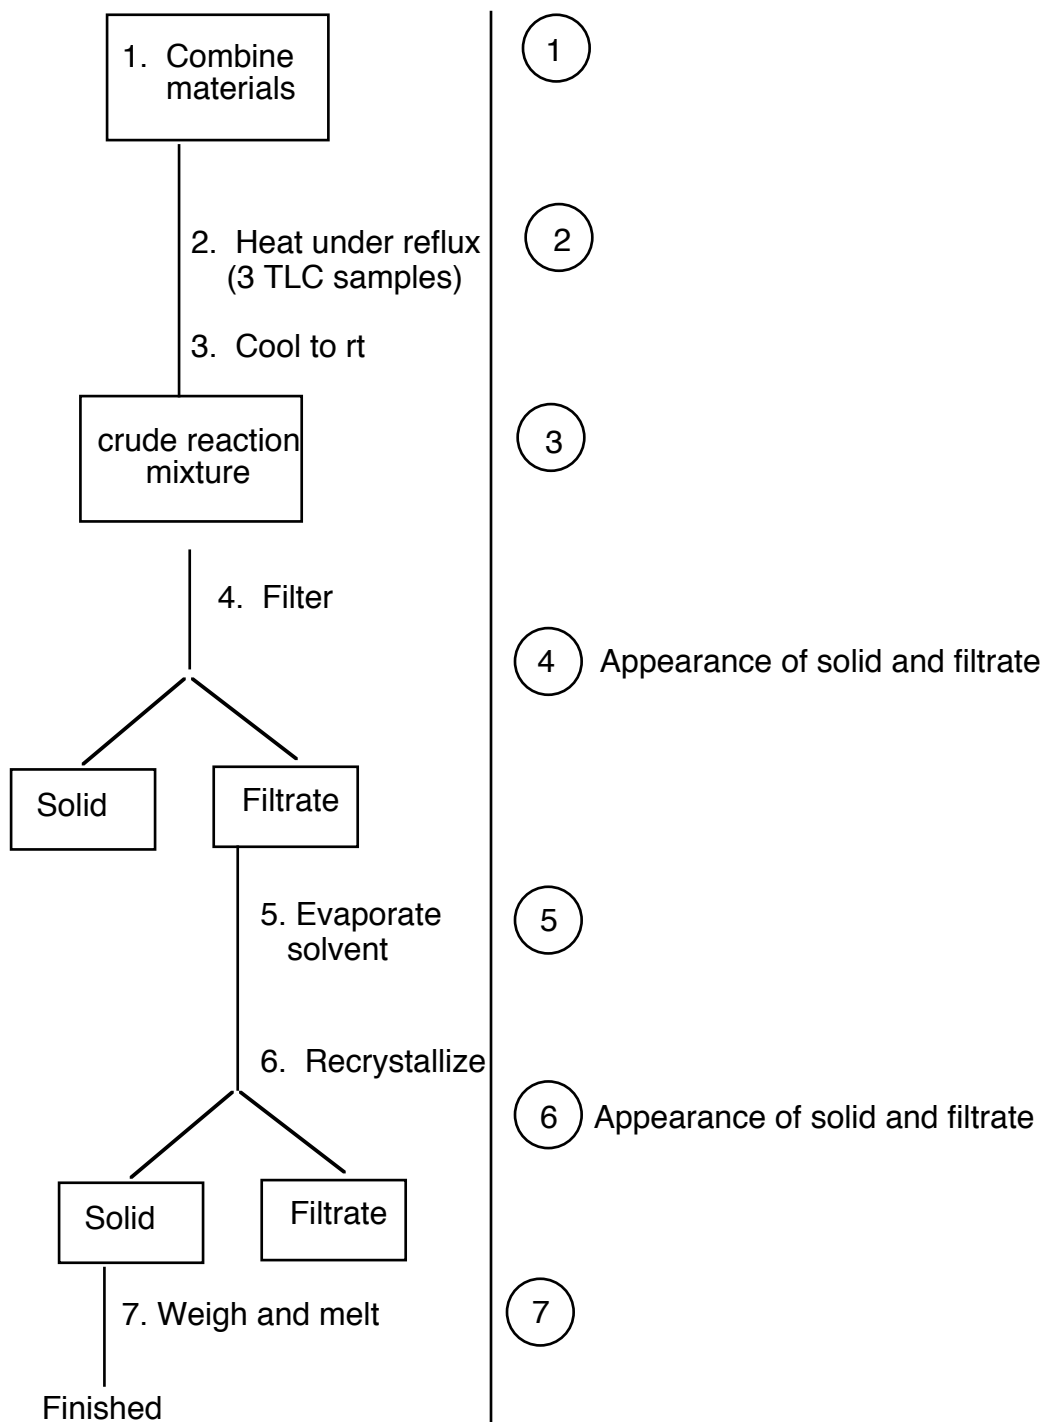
1. Combine materials

1

2. Heat under reflux (3 TLC samples)

2

3. Cool to rt

crude reaction mixture

3

4. Filter

4 Appearance of solid and filtrate

Solid

Filtrate

5. Evaporate solvent

5

6. Recrystallize

6 Appearance of solid and filtrate

Solid

Filtrate

7. Weigh and melt

7

Finished